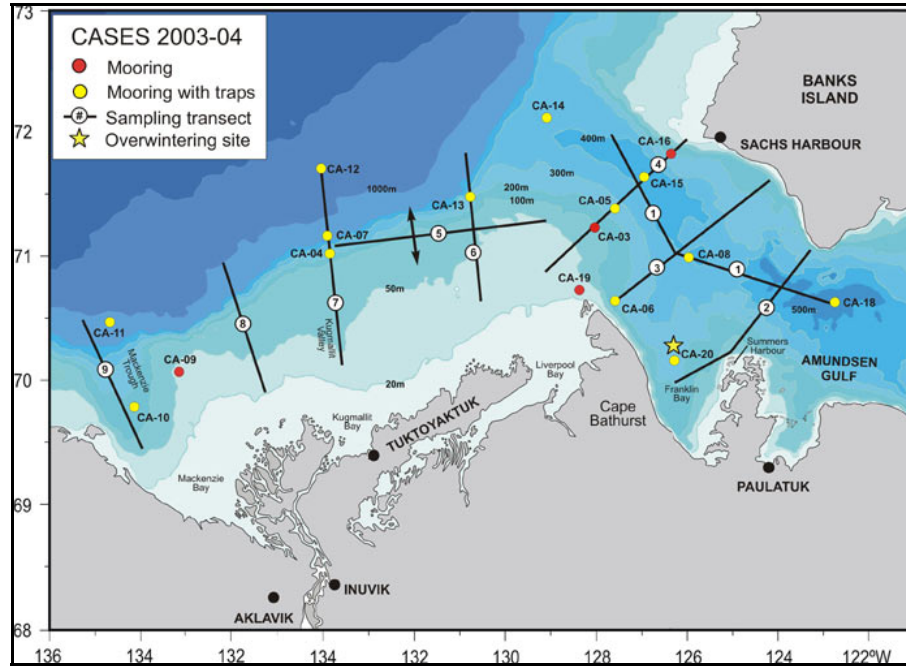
CASES 2003-04
Mooring
Mooring with traps
# Sampling transect
Overwintering site

73
72
71
70
69
68

BANKS ISLAND
SACHS HARBOUR
CA-14
CA-16
400m
4
CA-15
300m
CA-12
1000m
200m
100m
CA-05
CA-13
1
CA-03
CA-07
5
6
CA-04
CA-08
3
1
CA-19
50m
7
CA-06
2
CA-18
500m
8
CA-11
Kugmallit Valley
Mackenzie Trough
CA-09
9
CA-20
Summers Harbour
AMUNDSEN GULF
Liverpool Bay
20m
Franklin Bay
CA-10
Kugmallit Bay
TUKTOYAKTUK
Cape Bathurst
Mackenzie Bay
PAULATUK
INUVIK
AKLAVIK

136
134
132
130
128
126
124
122°W